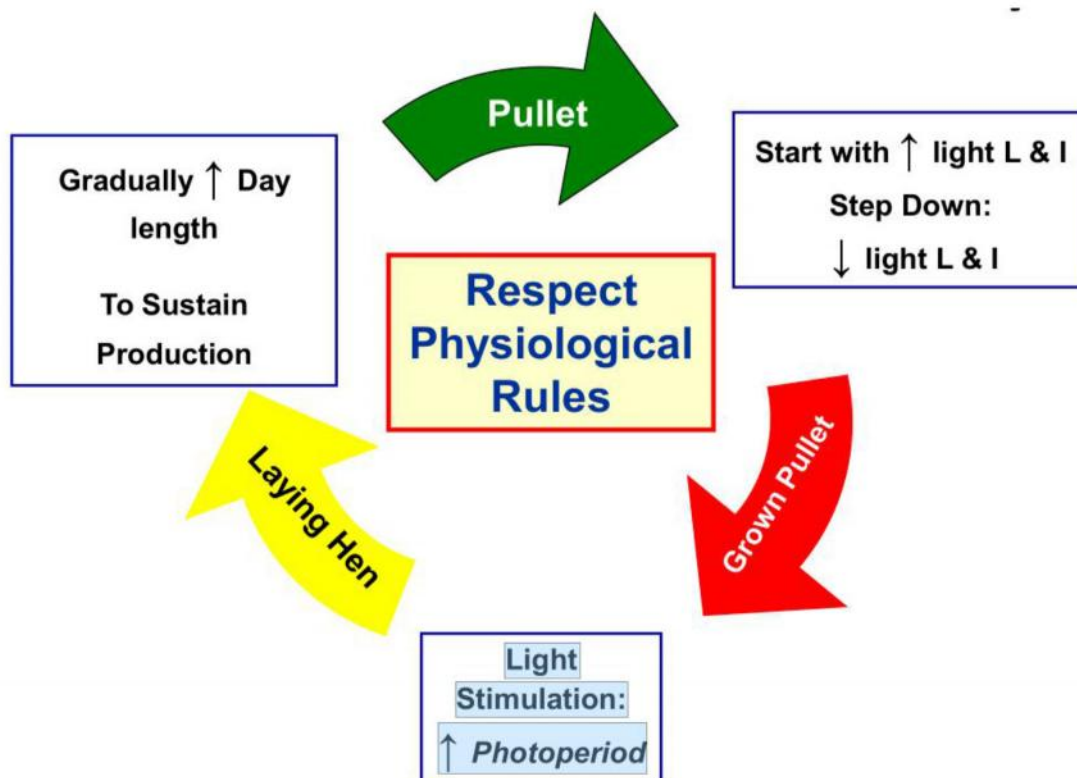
Pullet

Start with $\uparrow$ light L & I
Step Down:
$\downarrow$ light L & I

Respect Physiological Rules

Grown Pullet

Light Stimulation:
$\uparrow$ *Photoperiod*

Laying Hen

Gradually $\uparrow$ Day length

To Sustain Production